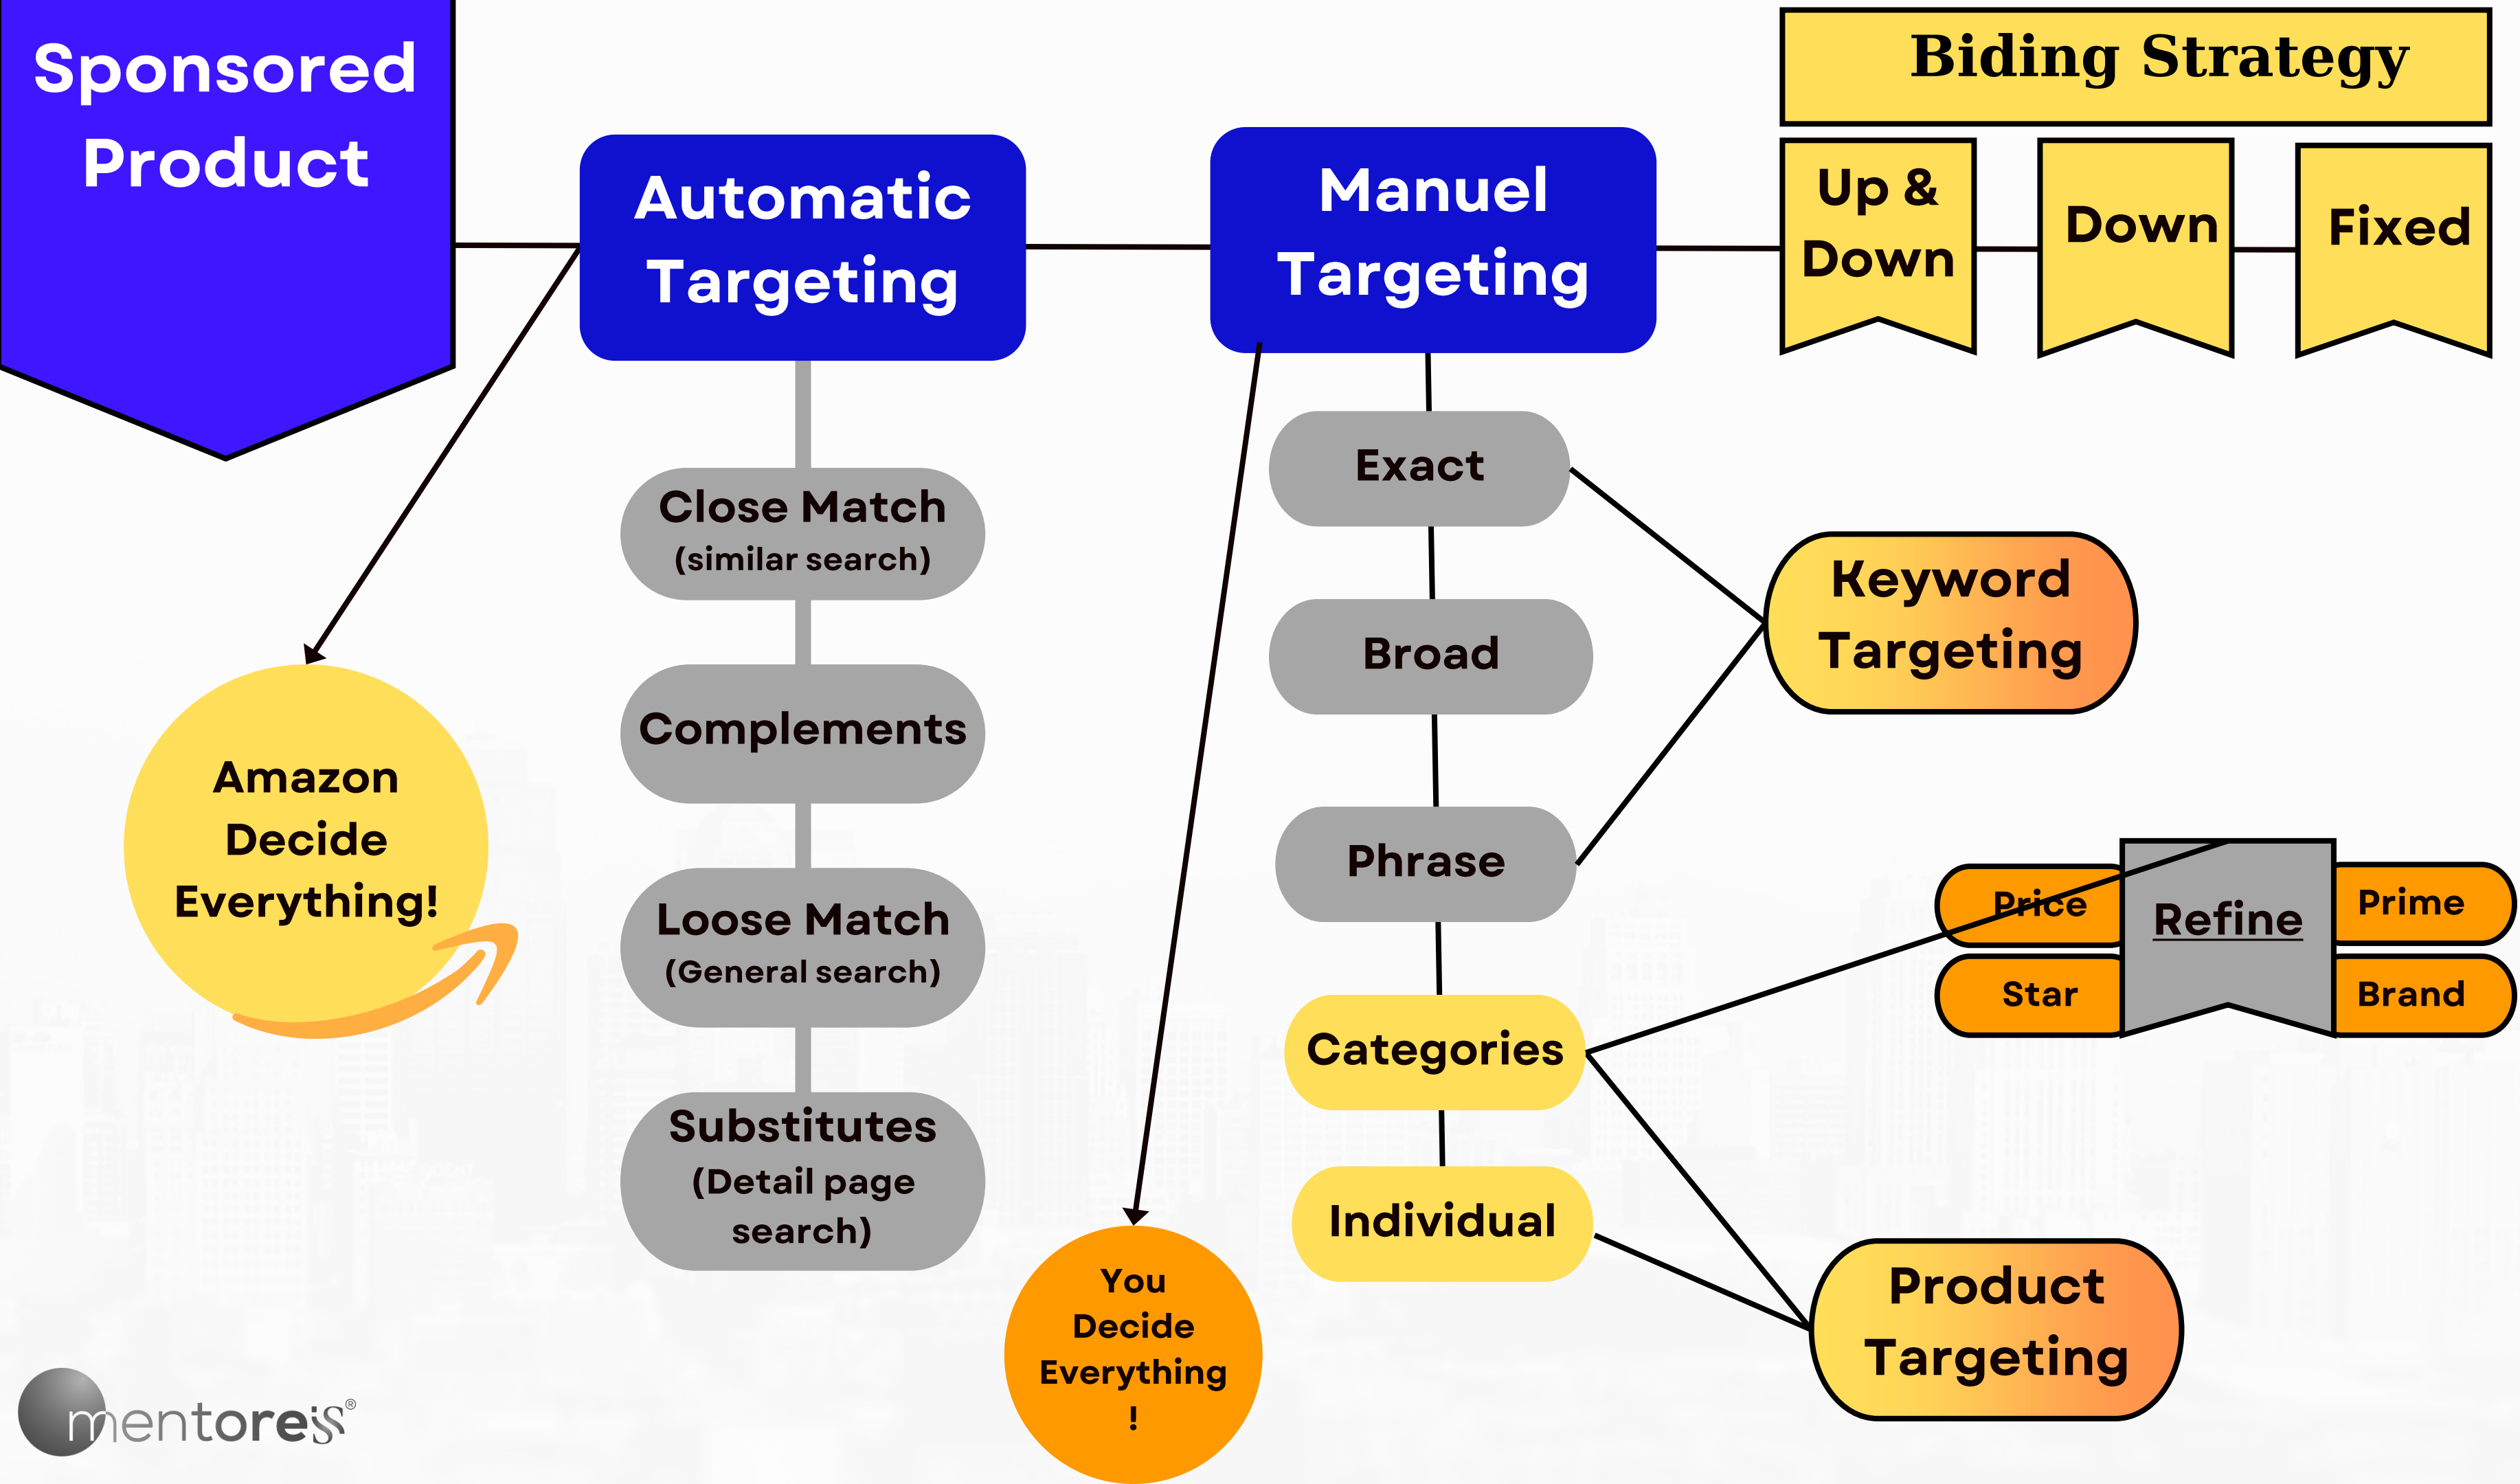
Sponsored Product

Automatic Targeting

Manuel Targeting

Biding Strategy

Up & Down

Down

Fixed

Close Match (similar search)

Complements

Loose Match (General search)

Substitutes (Detail page search)

Amazon Decide Everything!

Exact

Broad

Phrase

Categories

Individual

Keyword Targeting

Price

Star

Refine

Prime

Brand

Product Targeting

You Decide Everything !

mentoress®